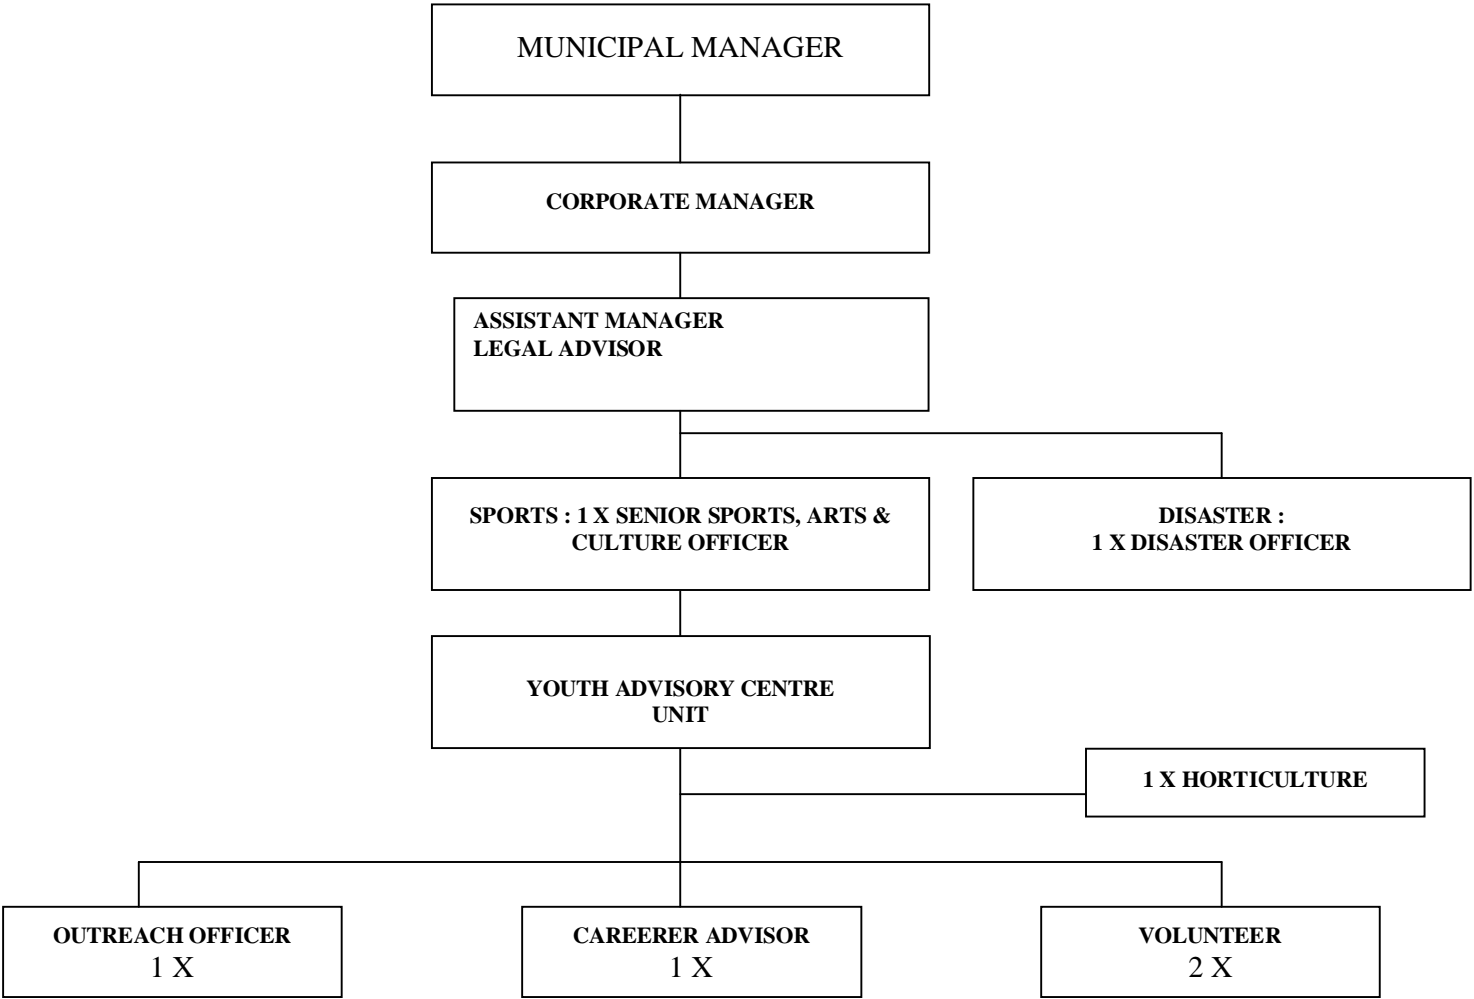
MUNICIPAL MANAGER

CORPORATE MANAGER

ASSISTANT MANAGER
LEGAL ADVISOR

SPORTS : 1 X SENIOR SPORTS, ARTS & CULTURE OFFICER

DISASTER :
1 X DISASTER OFFICER

YOUTH ADVISORY CENTRE UNIT

1 X HORTICULTURE

OUTREACH OFFICER
1 X

CAREERER ADVISOR
1 X

VOLUNTEER
2 X